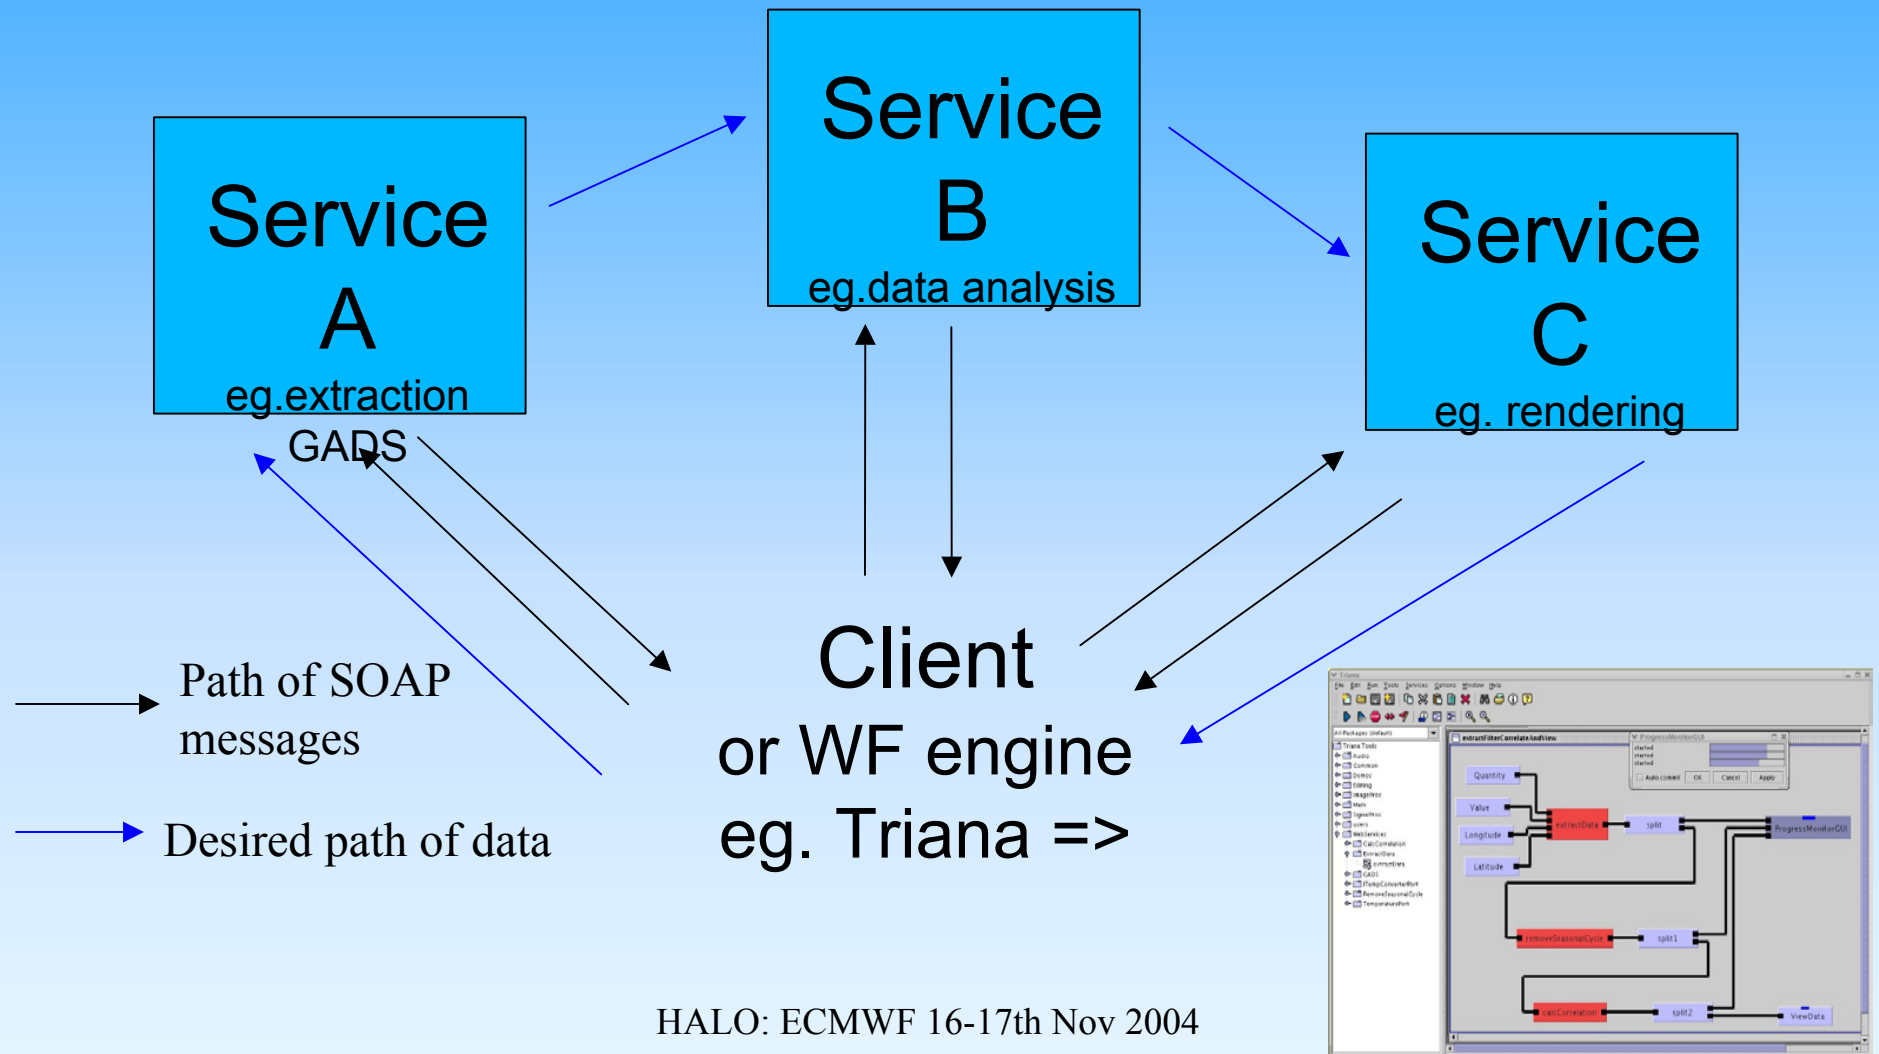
Service A
eg.extraction
GADS

Service B
eg.data analysis

Service C
eg. rendering

Client
or WF engine
eg. Triana =>

Path of SOAP messages

Desired path of data

Quantity

Value

Longitude

Latitude

extractData

split

ProgressMonitorGUI

removeSeasonalCycle

split1

calcCorrelation

split2

ViewData

HALO: ECMWF 16-17th Nov 2004